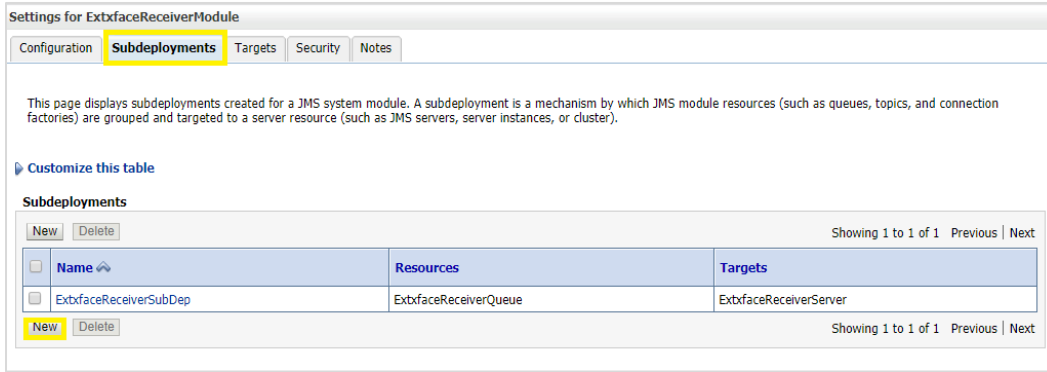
Settings for ExtxfaceReceiverModule

Configuration | Subdeployments | Targets | Security | Notes

This page displays subdeployments created for a JMS system module. A subdeployment is a mechanism by which JMS module resources (such as queues, topics, and connection factories) are grouped and targeted to a server resource (such as JMS servers, server instances, or cluster).

Customize this table

Subdeployments

New Delete

Showing 1 to 1 of 1 Previous | Next

| | Name | Resources | Targets |
|---|---|---|---|
| | ExtxfaceReceiverSubDep | ExtxfaceReceiverQueue | ExtxfaceReceiverServer |

New Delete

Showing 1 to 1 of 1 Previous | Next